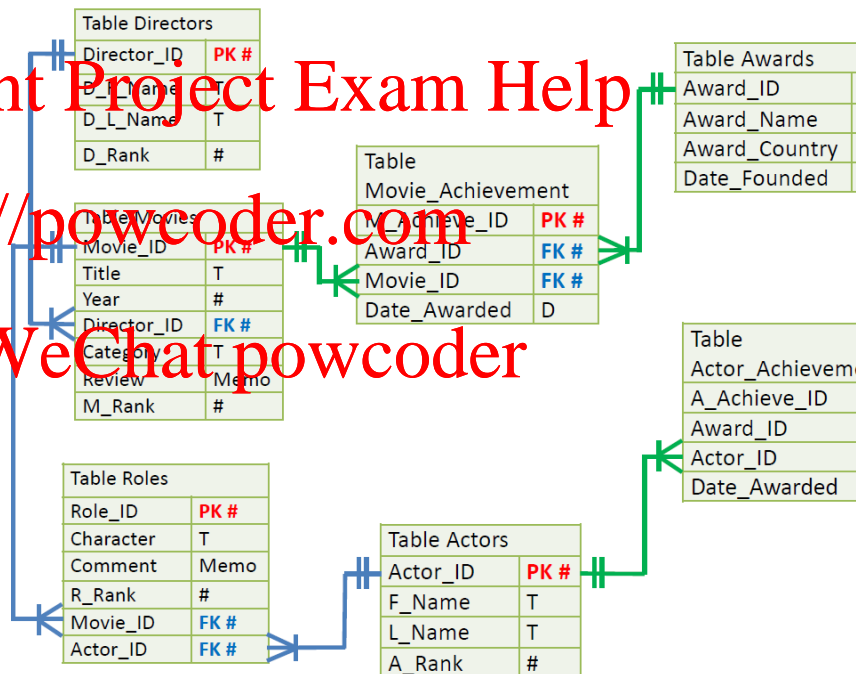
Table Directors

| Director_ID | PK # |
|---|---|
| D_F_Name | T |
| D_L_Name | T |
| D_Rank | # |

nt Project Exam Help

Table Awards

| Award_ID |
|---|
| Award_Name |
| Award_Country |
| Date_Founded |

Table Movie_Achievement

| M_Achieve_ID | PK # |
|---|---|
| Award_ID | FK # |
| Movie_ID | FK # |
| Date_Awarded | D |

//powcoder.com

Table Movies

| Movie_ID | PK # |
|---|---|
| Title | T |
| Year | # |
| Director_ID | FK # |
| Category | T |
| Review | Memo |
| M_Rank | # |

WeChat powcoder

Table Actor_Achieveme

| A_Achieve_ID |
|---|
| Award_ID |
| Actor_ID |
| Date_Awarded |

Table Roles

| Role_ID | PK # |
|---|---|
| Character | T |
| Comment | Memo |
| R_Rank | # |
| Movie_ID | FK # |
| Actor_ID | FK # |

Table Actors

| Actor_ID | PK # |
|---|---|
| F_Name | T |
| L_Name | T |
| A_Rank | # |